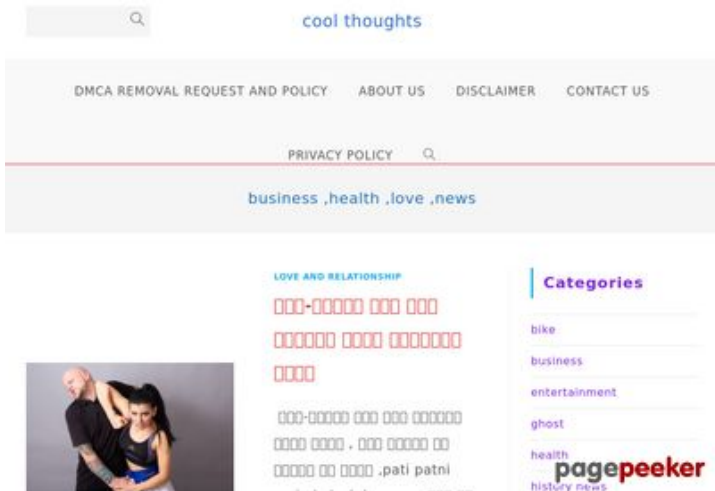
cool thoughts

DMCA REMOVAL REQUEST AND POLICY ABOUT US DISCLAIMER CONTACT US

PRIVACY POLICY

business ,health ,love ,news

LOVE AND RELATIONSHIP

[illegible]

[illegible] ,pati patni

Categories

bike

business

entertainment

ghost

health

history news

pagepeeker